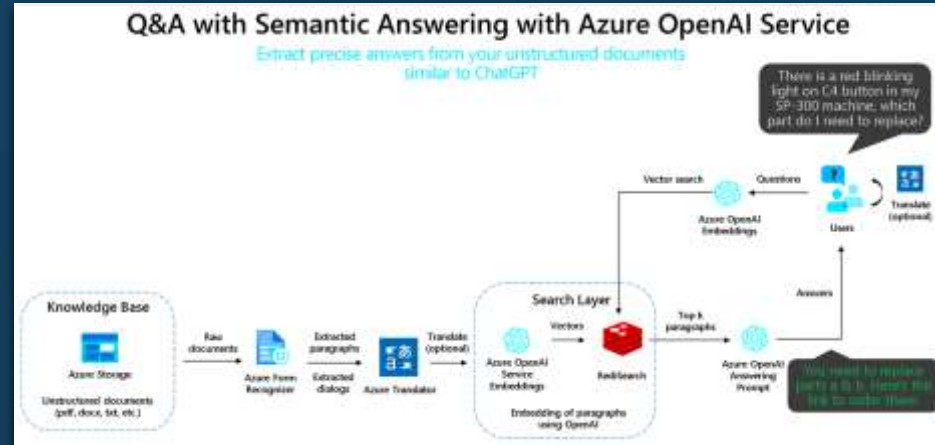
Q&A with Semantic Answering with Azure OpenAI Service

Extract precise answers from your unstructured documents similar to ChatGPT

There is a red blinking light on C4 button in my SP-300 machine, which part do I need to replace?

Vector search

Questions

Azure OpenAI Embeddings

Users

Translate (optional)

Knowledge Base

Azure Storage

Unstructured documents (pdf, docx, txt, etc.)

Raw documents

Azure Form Recognizer

Extracted paragraphs

Extracted dialogs

Azure Translator

Translate (optional)

Search Layer

Vectors

Azure OpenAI Service Embeddings

RediSearch

Embedding of paragraphs using OpenAI

Top k paragraphs

Azure OpenAI Answering Prompt

Answers

You need to replace parts a, b, c. Here's the link to order them.